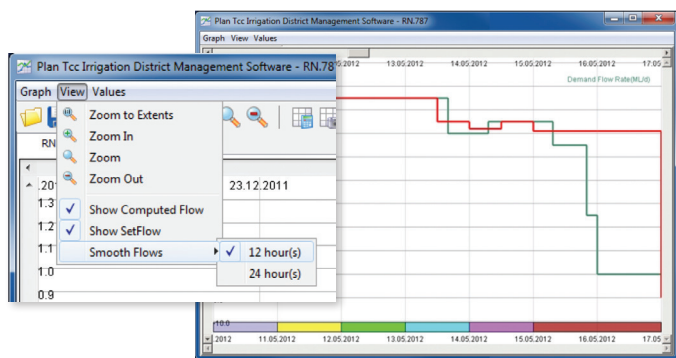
Plan Tcc Irrigation District Management Software - RN.787

Graph View Values

13.05.2012 14.05.2012 15.05.2012 16.05.2012 17.05

Demand Flow Rate(ML/d)

Plan Tcc Irrigation District Management Software - RN.787

Graph View Values

Zoom to Extents
Zoom In
Zoom
Zoom Out
Show Computed Flow
Show SetFlow
Smooth Flows

12 hour(s)
24 hour(s)

RN

.201
1.3
1.2
1.1
1.0
0.9

23.12.2011

10.0

2012 11.05.2012 12.05.2012 13.05.2012 14.05.2012 15.05.2012 16.05.2012 17.05